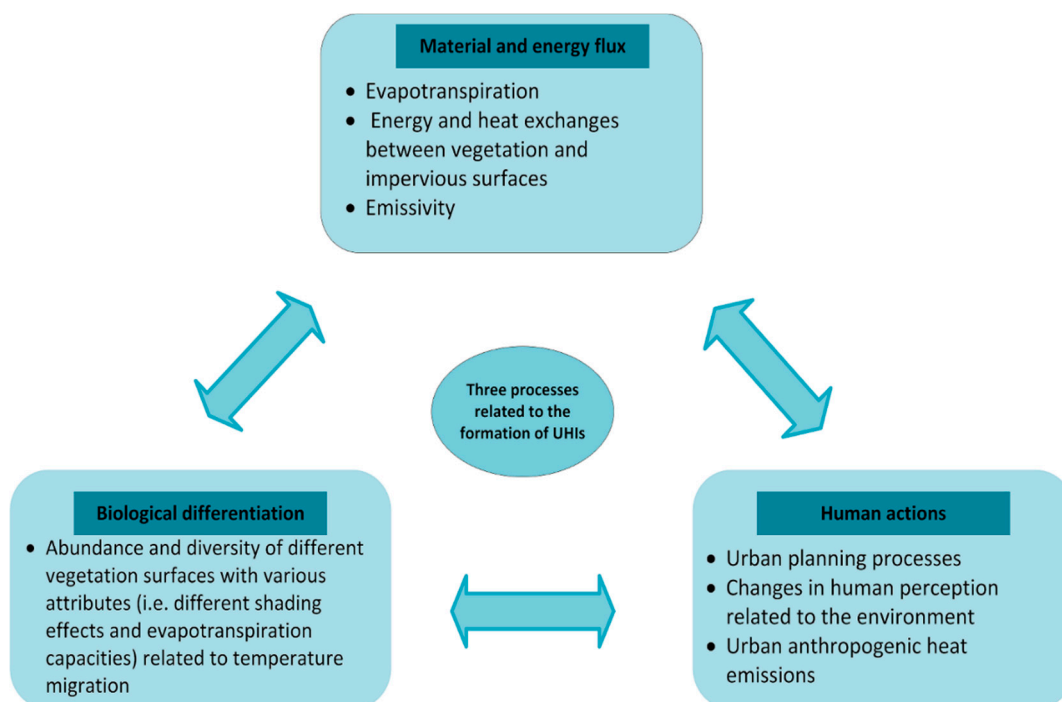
Material and energy flux

- Evapotranspiration
- Energy and heat exchanges between vegetation and impervious surfaces
- Emissivity

Three processes related to the formation of UHIs

Biological differentiation

- Abundance and diversity of different vegetation surfaces with various attributes (i.e. different shading effects and evapotranspiration capacities) related to temperature migration

Human actions

- Urban planning processes
- Changes in human perception related to the environment
- Urban anthropogenic heat emissions